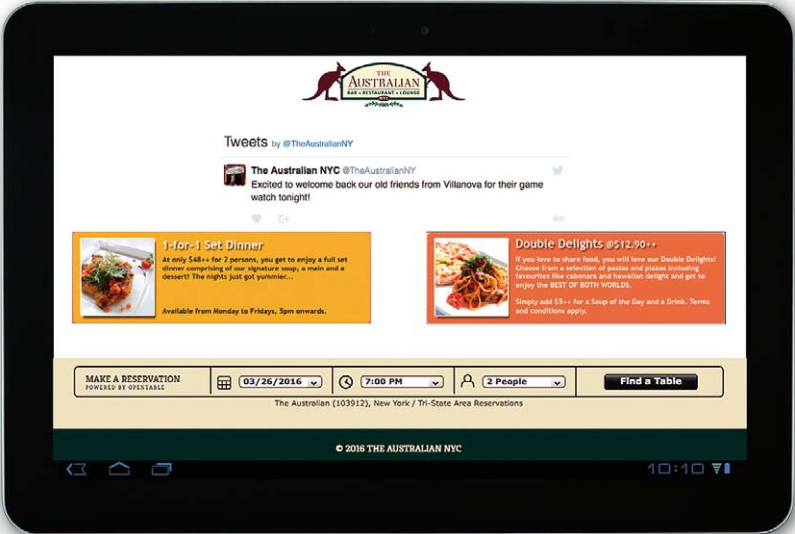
THE AUSTRALIAN
BAR • RESTAURANT • LOUNGE

Tweets by @TheAustralianNY

The Australian NYC @TheAustralianNY
Excited to welcome back our old friends from Villanova for their game watch tonight!

4m

1-for-1 Set Dinner
At only $48++ for 2 persons, you get to enjoy a full set dinner comprising of our signature soup, a main and a dessert! The nights just got yummier...

Available from Monday to Fridays, 5pm onwards.

Double Delights @$12.90++
If you love to share food, you will love our Double Delights! Choose from a selection of pastas and pizzas including favourites like cabonara and hawaiian delight and get to enjoy the BEST OF BOTH WORLDS.

Simply add $5++ for a Soup of the Day and a Drink. Terms and conditions apply.

MAKE A RESERVATION
POWERED BY OPENTABLE

03/26/2016

7:00 PM

2 People

Find a Table

The Australian (103912), New York / Tri-State Area Reservations

© 2016 THE AUSTRALIAN NYC

10:10